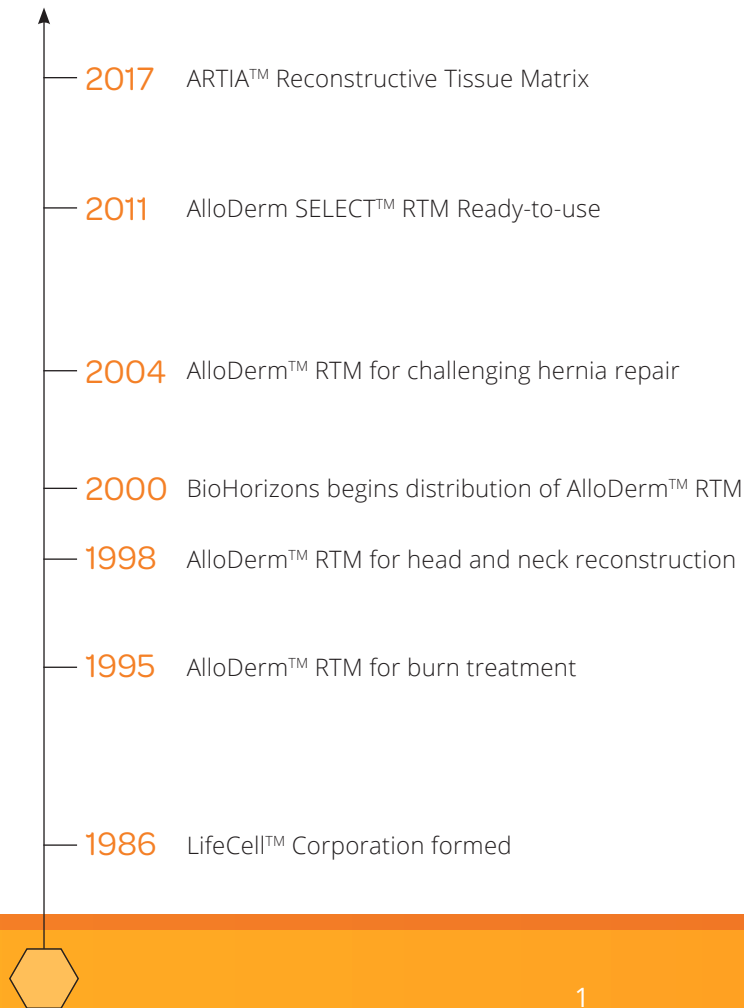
2017 ARTIA™ Reconstructive Tissue Matrix

2011 AlloDerm SELECT™ RTM Ready-to-use

2004 AlloDerm™ RTM for challenging hernia repair

2000 BioHorizons begins distribution of AlloDerm™ RTM

1998 AlloDerm™ RTM for head and neck reconstruction

1995 AlloDerm™ RTM for burn treatment

1986 LifeCell™ Corporation formed

1